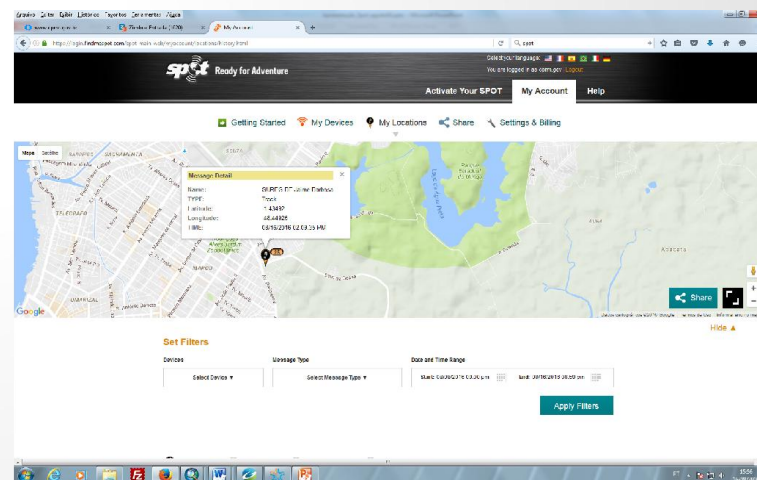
Arquivo Editar Exibir Histórico Favoritos Ferramentas Ajuda

My Account

http://login.findmespot.com/spot-main-web/myaccount/locations/history.html

spot

SPOT Ready for Adventure

Select your language:

You are logged in as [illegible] Logout

Activate Your SPOT

My Account

Help

Getting Started

My Devices

My Locations

Share

Settings & Billing

Mapa

Satélite

Message Detail

Name: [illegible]

TYPE: Track

Latitude: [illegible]

Longitude: -48.44926

TIME: 08/16/2016 02:03:35 PM

Share

Google

Hide ▲

Set Filters

Devices

Select Device ▼

Message Type

Select Message Type ▼

Date and Time Range

Start: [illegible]

End: 08/16/2016 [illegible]

Apply Filters